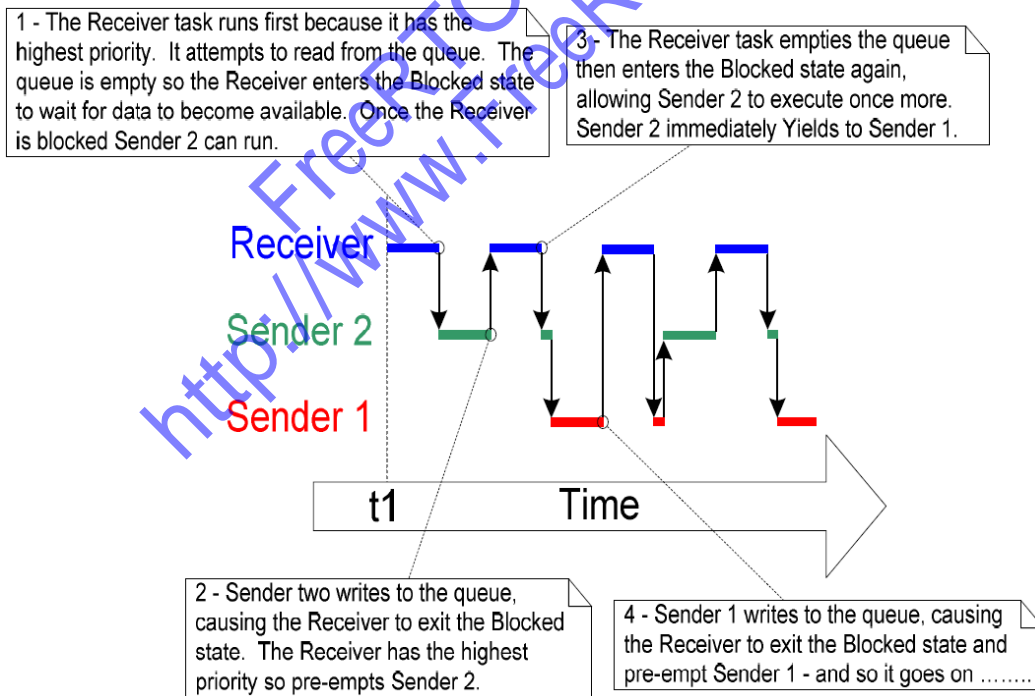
1 - The Receiver task runs first because it has the highest priority. It attempts to read from the queue. The queue is empty so the Receiver enters the Blocked state to wait for data to become available. Once the Receiver is blocked Sender 2 can run.

3 - The Receiver task empties the queue then enters the Blocked state again, allowing Sender 2 to execute once more. Sender 2 immediately Yields to Sender 1.

Receiver

Sender 2

Sender 1

t1

Time

2 - Sender two writes to the queue, causing the Receiver to exit the Blocked state. The Receiver has the highest priority so pre-empts Sender 2.

4 - Sender 1 writes to the queue, causing the Receiver to exit the Blocked state and pre-empt Sender 1 - and so it goes on ........

FreeRTOS
http://www.FreeRTOS